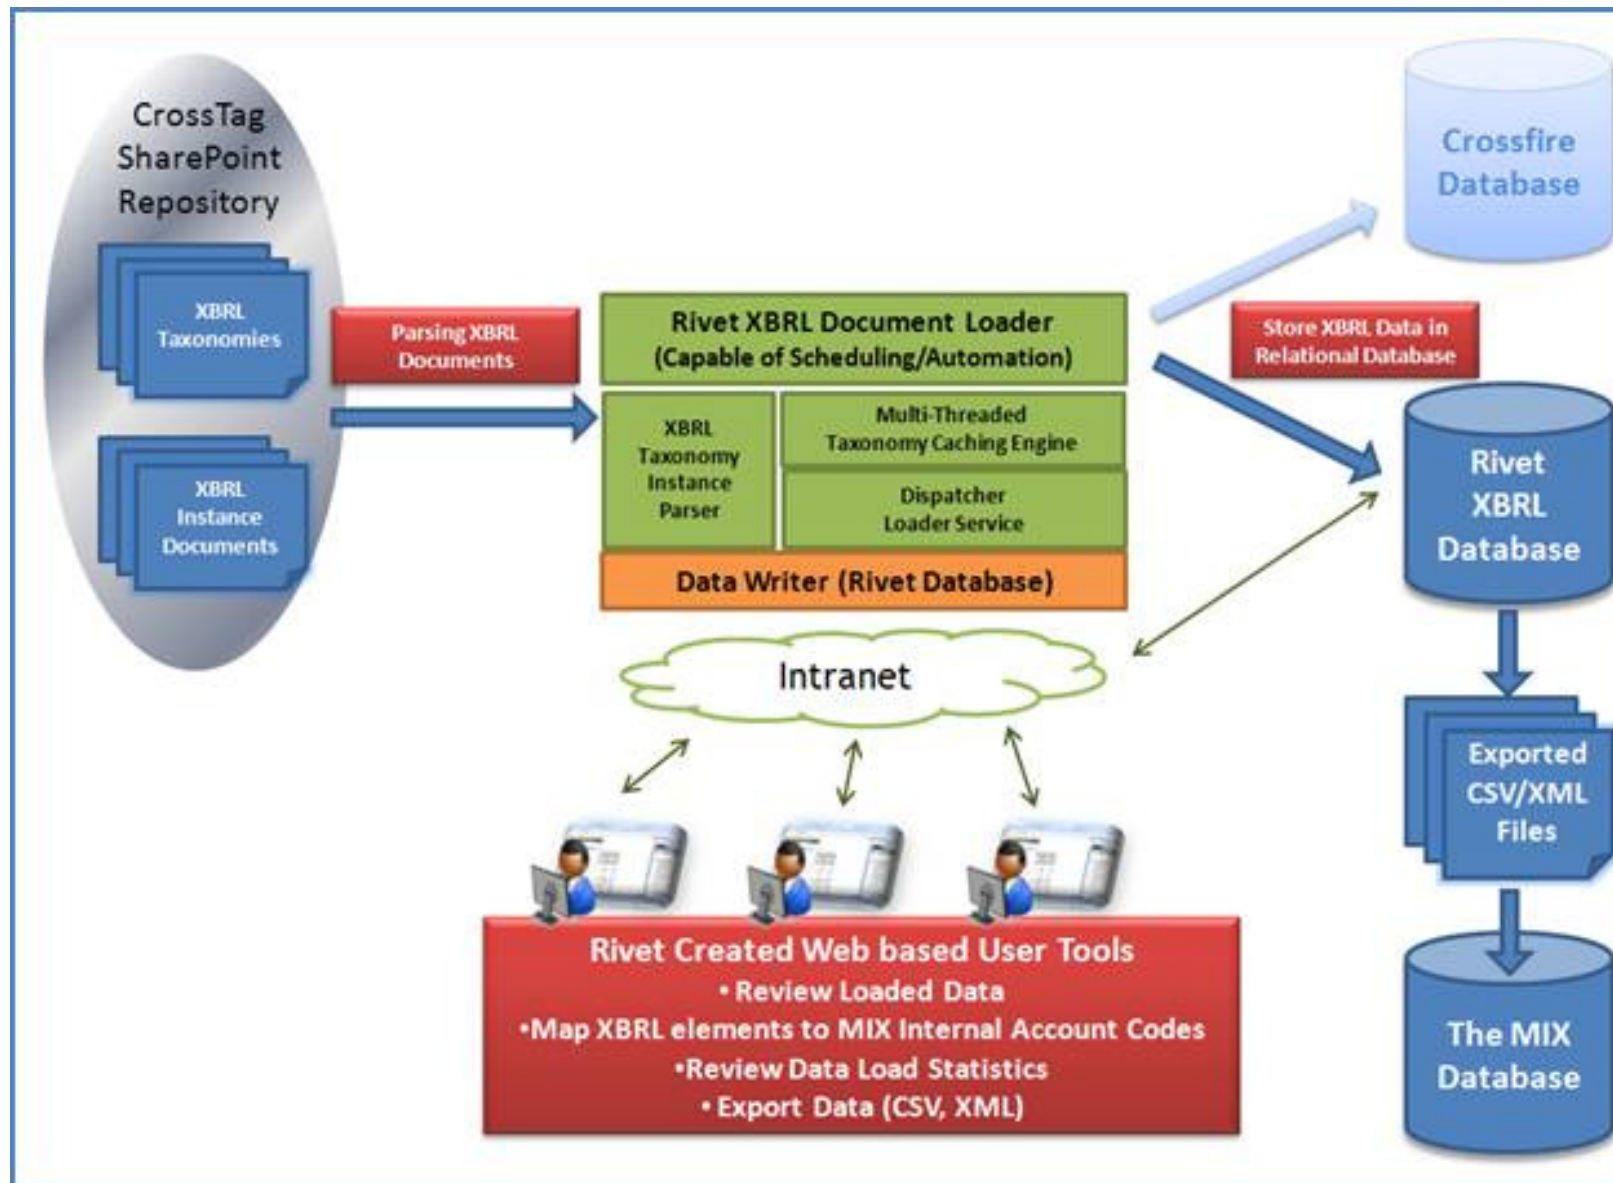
CrossTag SharePoint Repository

XBRL Taxonomies

XBRL Instance Documents

Parsing XBRL Documents

Rivet XBRL Document Loader (Capable of Scheduling/Automation)

XBRL Taxonomy Instance Parser

Multi-Threaded Taxonomy Caching Engine

Dispatcher Loader Service

Data Writer (Rivet Database)

Crossfire Database

Store XBRL Data in Relational Database

Rivet XBRL Database

Exported CSV/XML Files

The MIX Database

Intranet

Rivet Created Web based User Tools
• Review Loaded Data
•Map XBRL elements to MIX Internal Account Codes
•Review Data Load Statistics
• Export Data (CSV, XML)